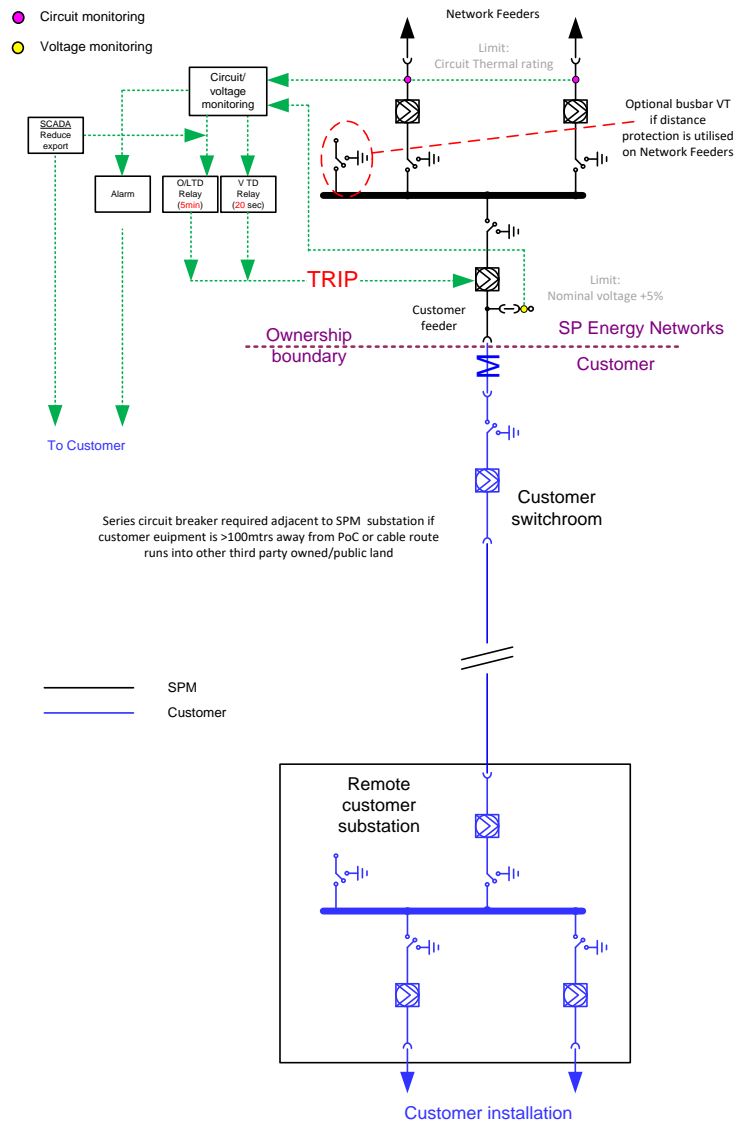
Circuit monitoring

Voltage monitoring

Network Feeders

Limit:
Circuit Thermal rating

Circuit/
voltage
monitoring

Optional busbar VT if distance protection is utilised on Network Feeders

SCADA
Reduce export

Alarm

O/LTD
Relay
(5min)

V TD
Relay
(20 sec)

TRIP

Limit:
Nominal voltage +5%

Customer feeder

Ownership boundary

SP Energy Networks

Customer

To Customer

Customer switchroom

Series circuit breaker required adjacent to SPM substation if customer euipment is >100mtrs away from PoC or cable route runs into other third party owned/public land

SPM

Customer

Remote customer substation

Customer installation